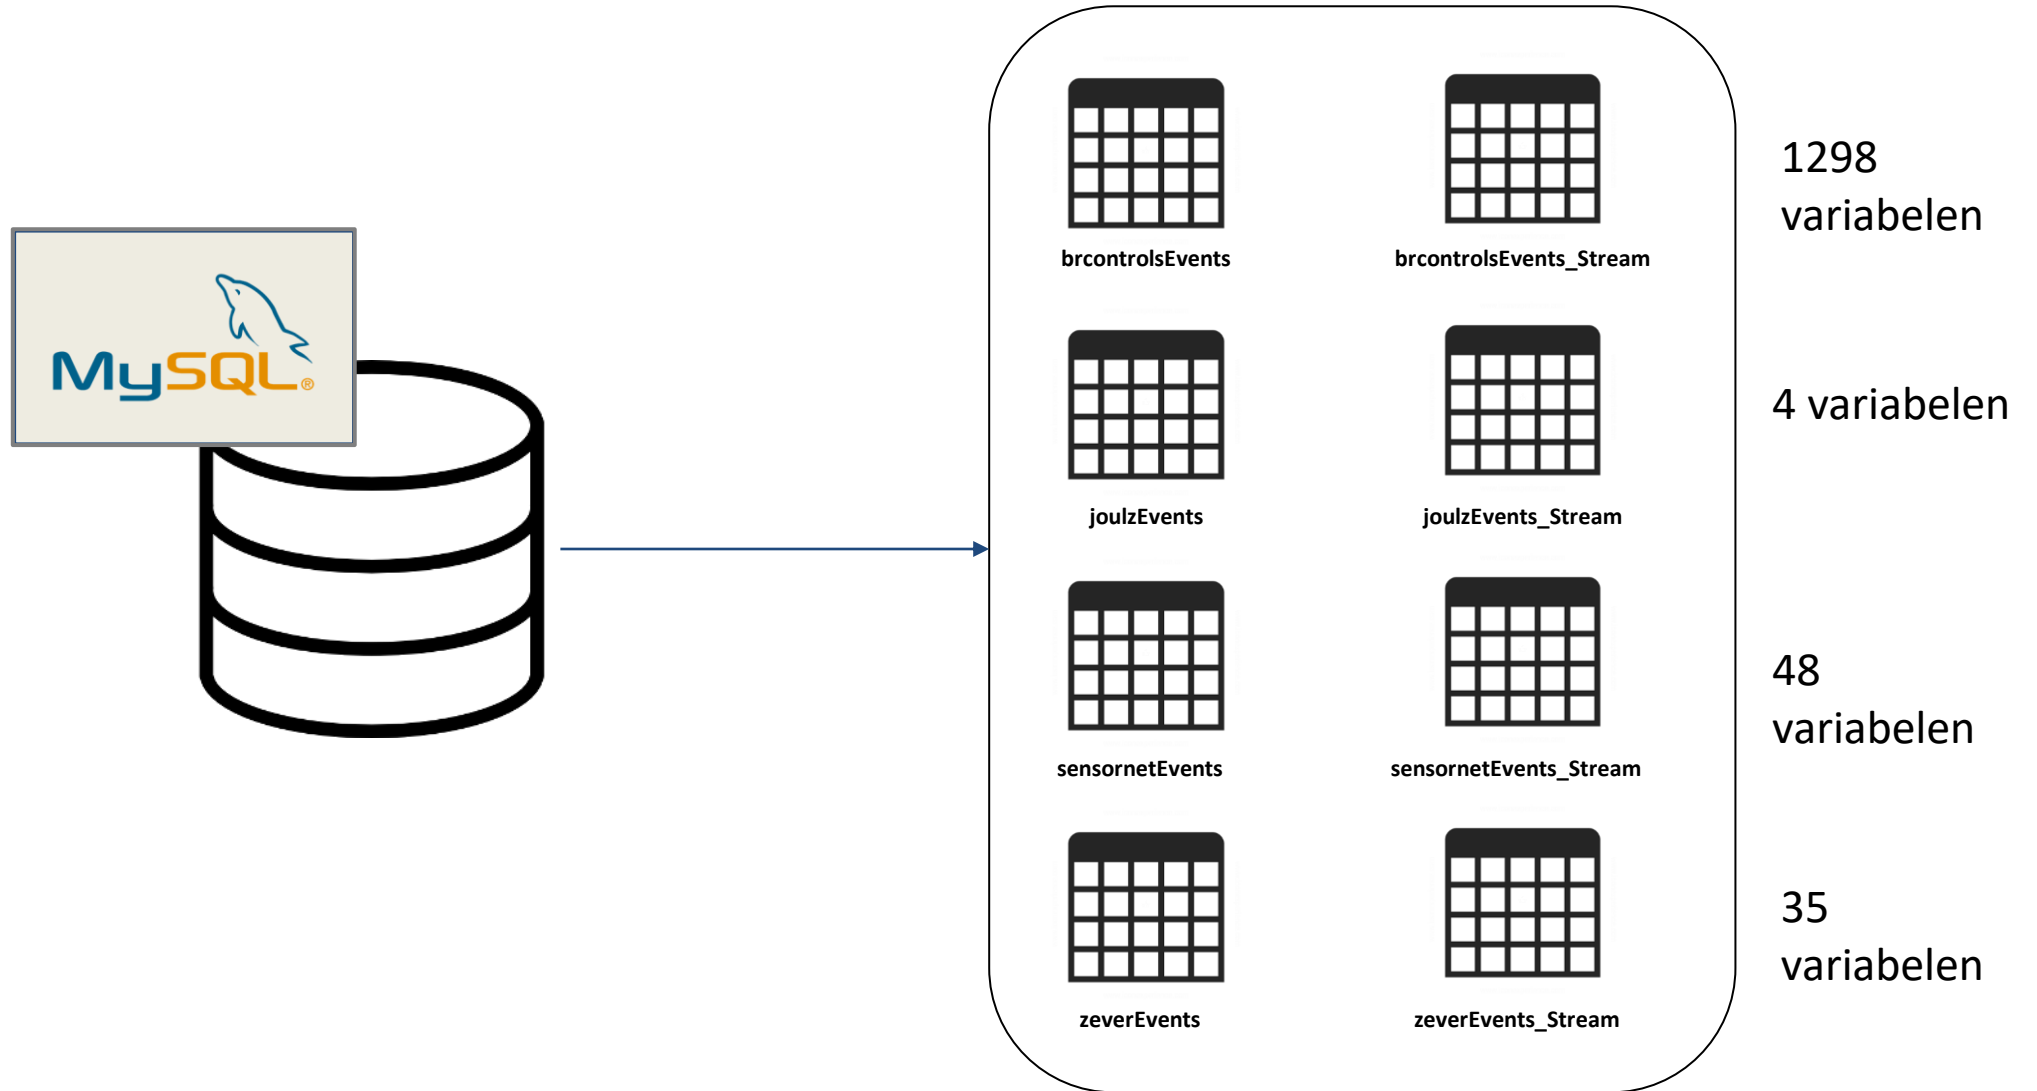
MySQL®

brcontrolsEvents

brcontrolsEvents_Stream

1298 variabelen

joulzEvents

joulzEvents_Stream

4 variabelen

sensornetEvents

sensornetEvents_Stream

48 variabelen

zeverEvents

zeverEvents_Stream

35 variabelen